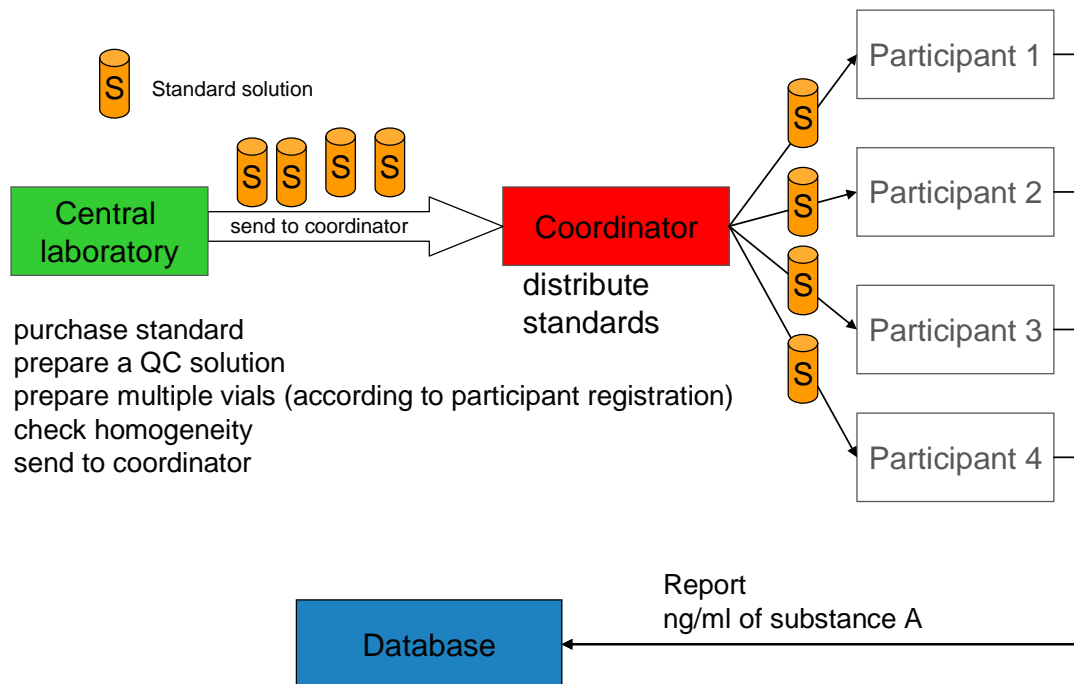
S Standard solution

S S S S

Central laboratory

send to coordinator

Coordinator

distribute standards

S S S S

Participant 1

Participant 2

Participant 3

Participant 4

purchase standard
prepare a QC solution
prepare multiple vials (according to participant registration)
check homogeneity
send to coordinator

Report
ng/ml of substance A

Database